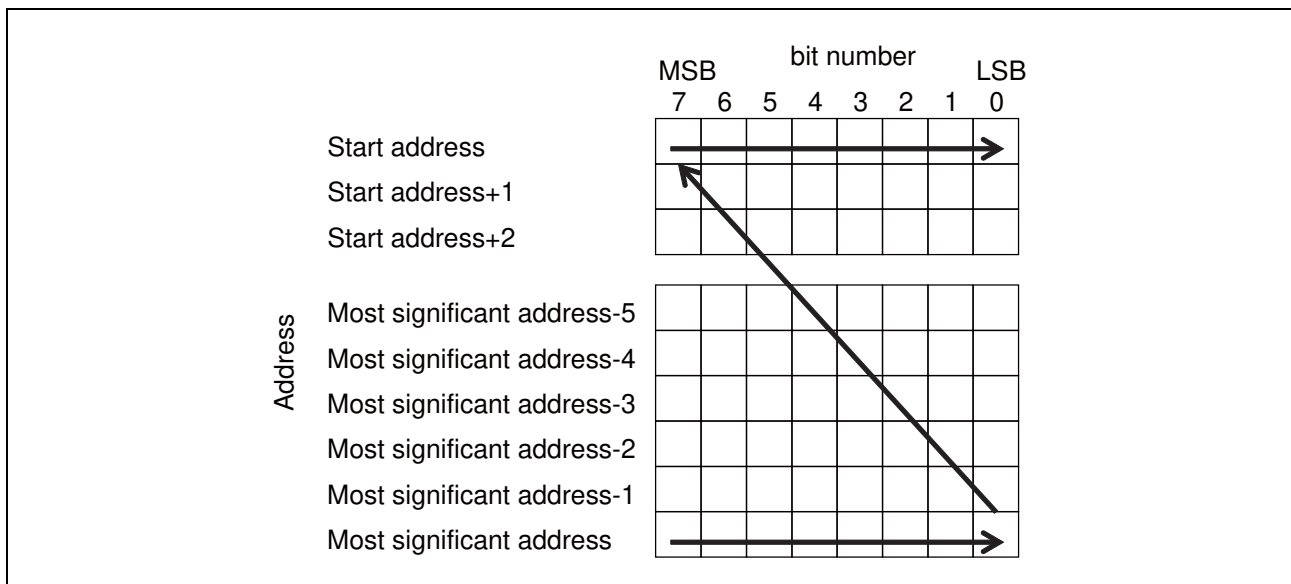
bit number

MSB LSB

7 6 5 4 3 2 1 0

Start address

Start address+1

Start address+2

Address

Most significant address-5

Most significant address-4

Most significant address-3

Most significant address-2

Most significant address-1

Most significant address